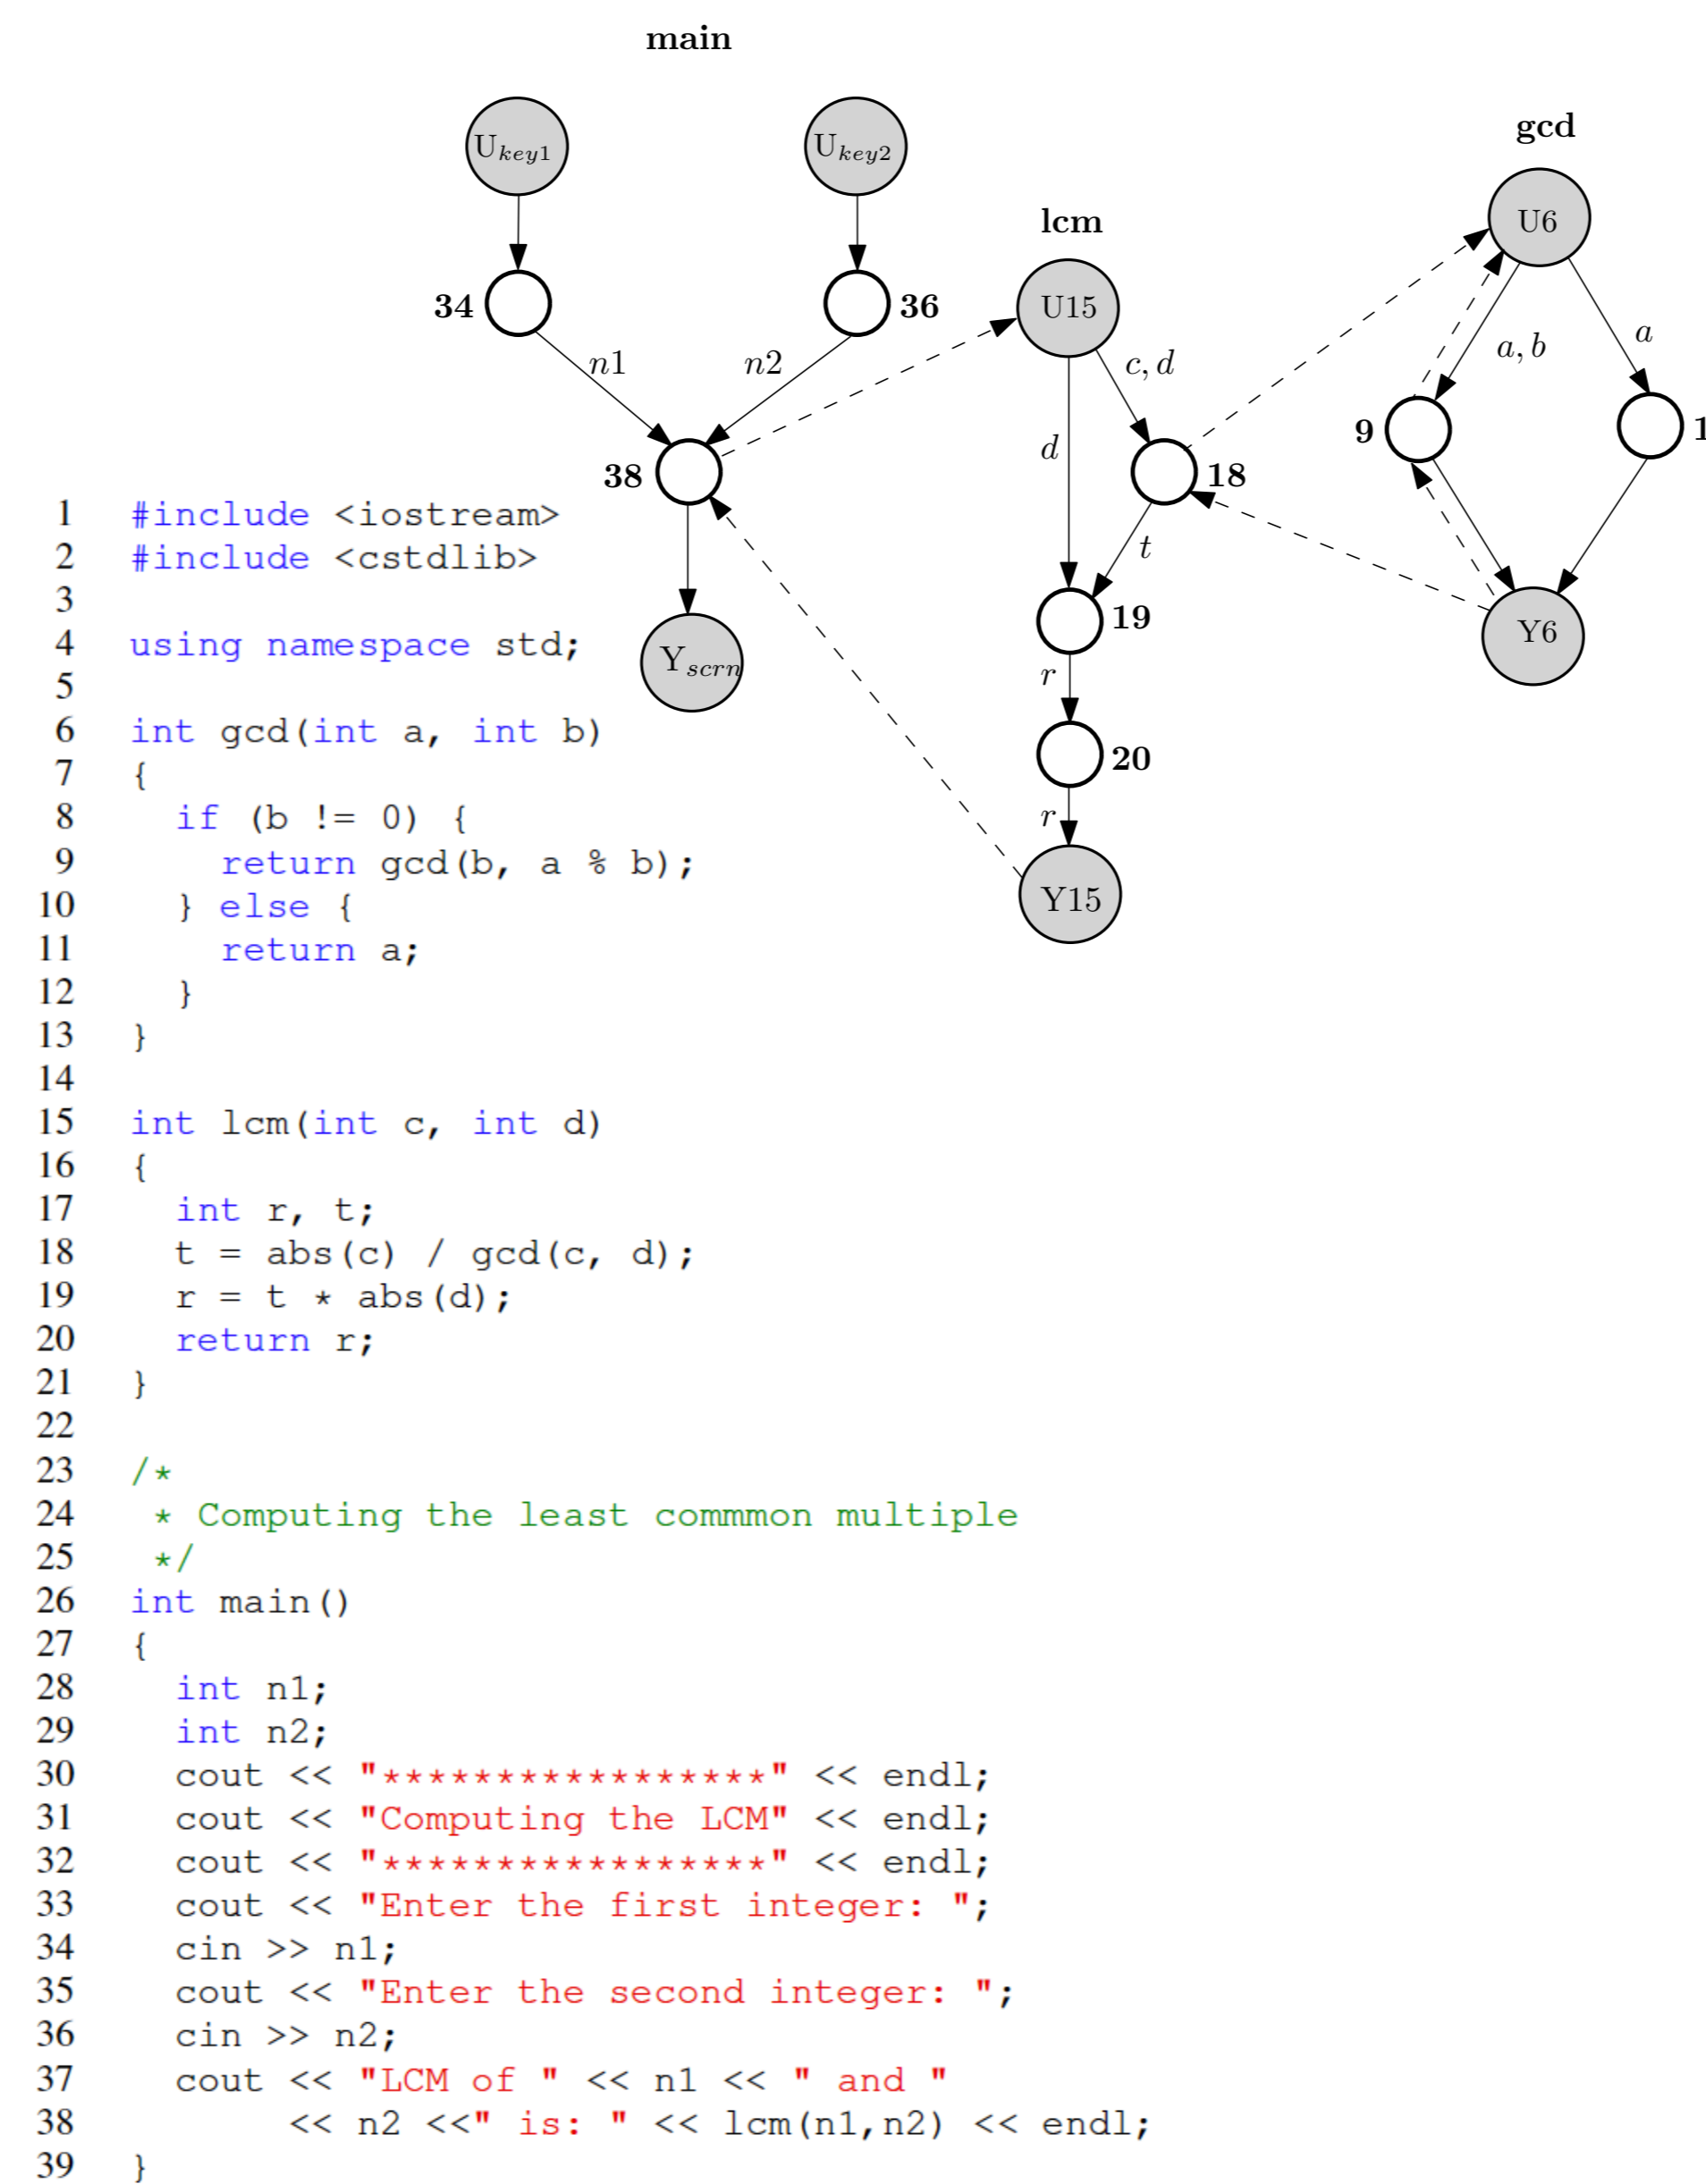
main

$U_{key1}$

$U_{key2}$

gcd

lcm

U6

34

36

U15

$n1$

$n2$

$c, d$

$a, b$

$a$

9

1

38

$d$

18

$t$

19

$Y_{scrn}$

Y6

$r$

20

$r$

Y15

1 #include <iostream>
2 #include <cstdlib>
3
4 using namespace std;
5
6 int gcd(int a, int b)
7 {
8 if (b != 0) {
9 return gcd(b, a % b);
10 } else {
11 return a;
12 }
13 }
14
15 int lcm(int c, int d)
16 {
17 int r, t;
18 t = abs(c) / gcd(c, d);
19 r = t * abs(d);
20 return r;
21 }
22
23 /*
24 * Computing the least commmon multiple
25 */
26 int main()
27 {
28 int n1;
29 int n2;
30 cout << "*****************" << endl;
31 cout << "Computing the LCM" << endl;
32 cout << "*****************" << endl;
33 cout << "Enter the first integer: ";
34 cin >> n1;
35 cout << "Enter the second integer: ";
36 cin >> n2;
37 cout << "LCM of " << n1 << " and "
38 << n2 <<" is: " << lcm(n1,n2) << endl;
39 }